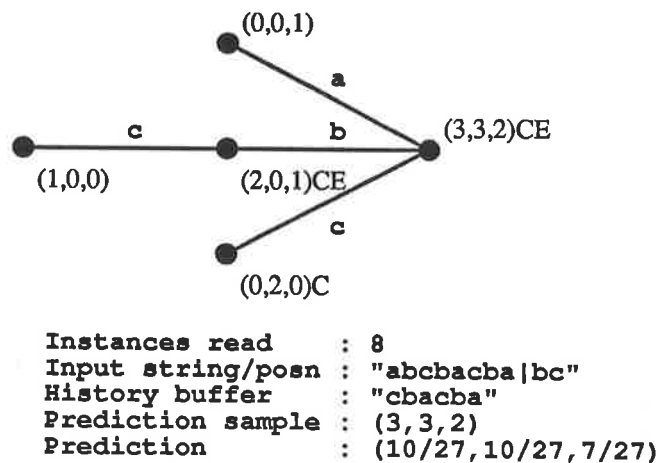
(0,0,1)

a

c

b

(3,3,2)CE

(1,0,0)

(2,0,1)CE

c

(0,2,0)C

Instances read : 8
Input string/posn : "abcbacba|bc"
History buffer : "cbacba"
Prediction sample : (3,3,2)
Prediction : (10/27,10/27,7/27)